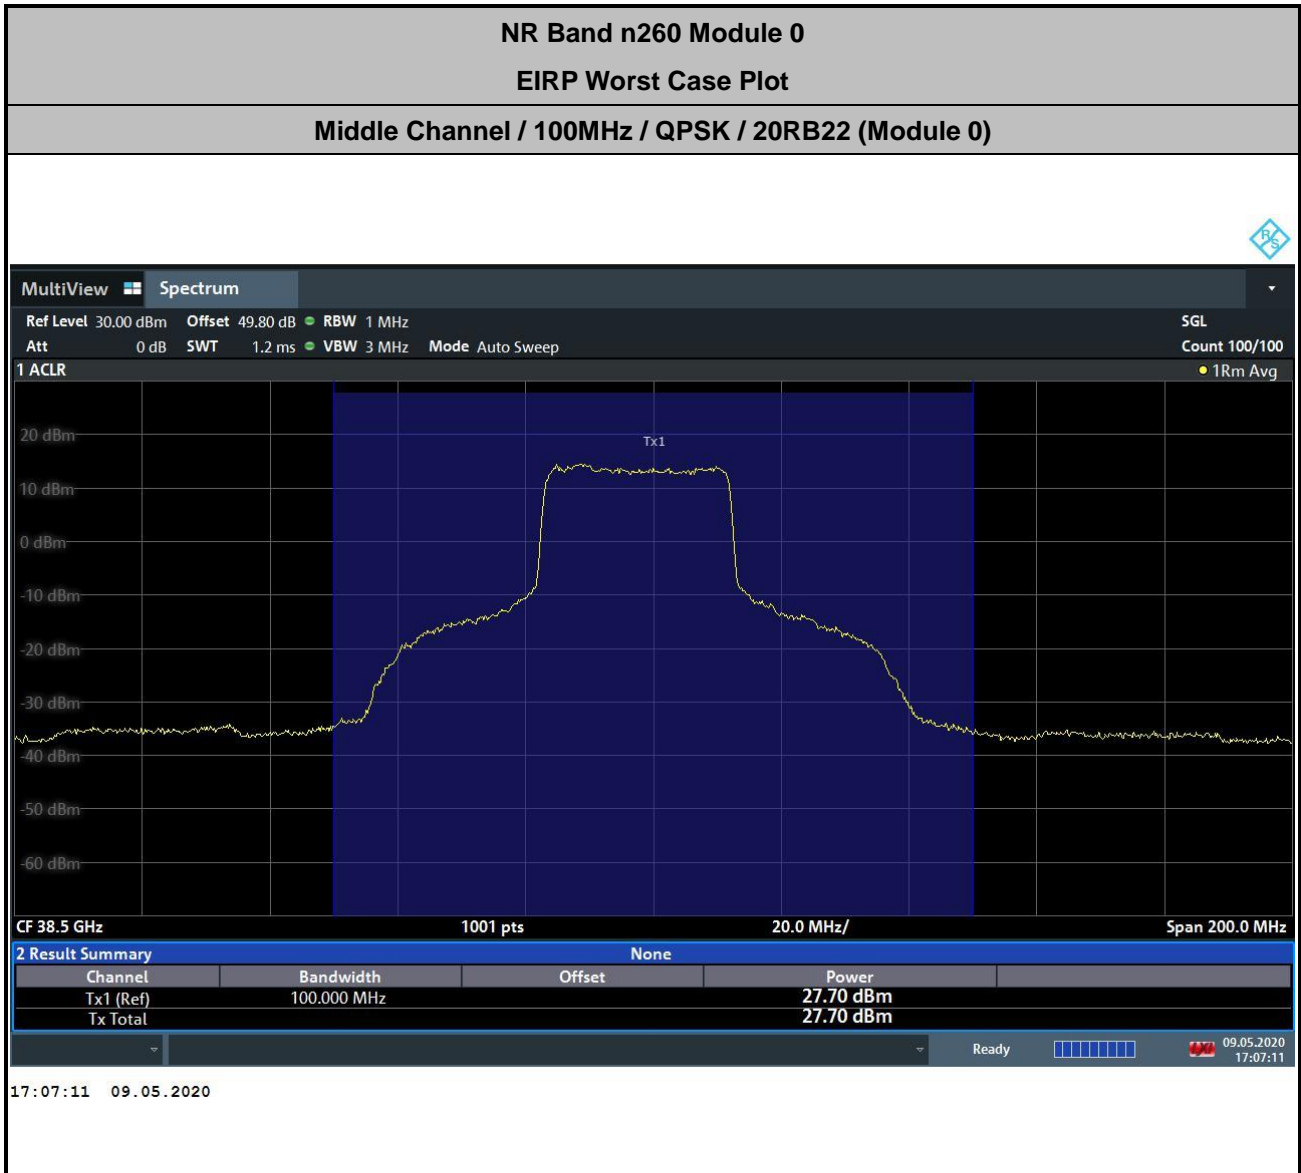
NR Band n260 Module 0

EIRP Worst Case Plot

Middle Channel / 100MHz / QPSK / 20RB22 (Module 0)

MultiView Spectrum

Ref Level 30.00 dBm Offset 49.80 dB RBW 1 MHz SGL
Att 0 dB SWT 1.2 ms VBW 3 MHz Mode Auto Sweep Count 100/100

1 ACLR 1Rm Avg

20 dBm
10 dBm
0 dBm
-10 dBm
-20 dBm
-30 dBm
-40 dBm
-50 dBm
-60 dBm

Tx1

CF 38.5 GHz 1001 pts 20.0 MHz/ Span 200.0 MHz

2 Result Summary None

| Channel | Bandwidth | Offset | Power | |
|---|---|---|---|---|
| Tx1 (Ref) | 100.000 MHz | | 27.70 dBm | |
| Tx Total | | | 27.70 dBm | |

Ready 09.05.2020 17:07:11

17:07:11 09.05.2020